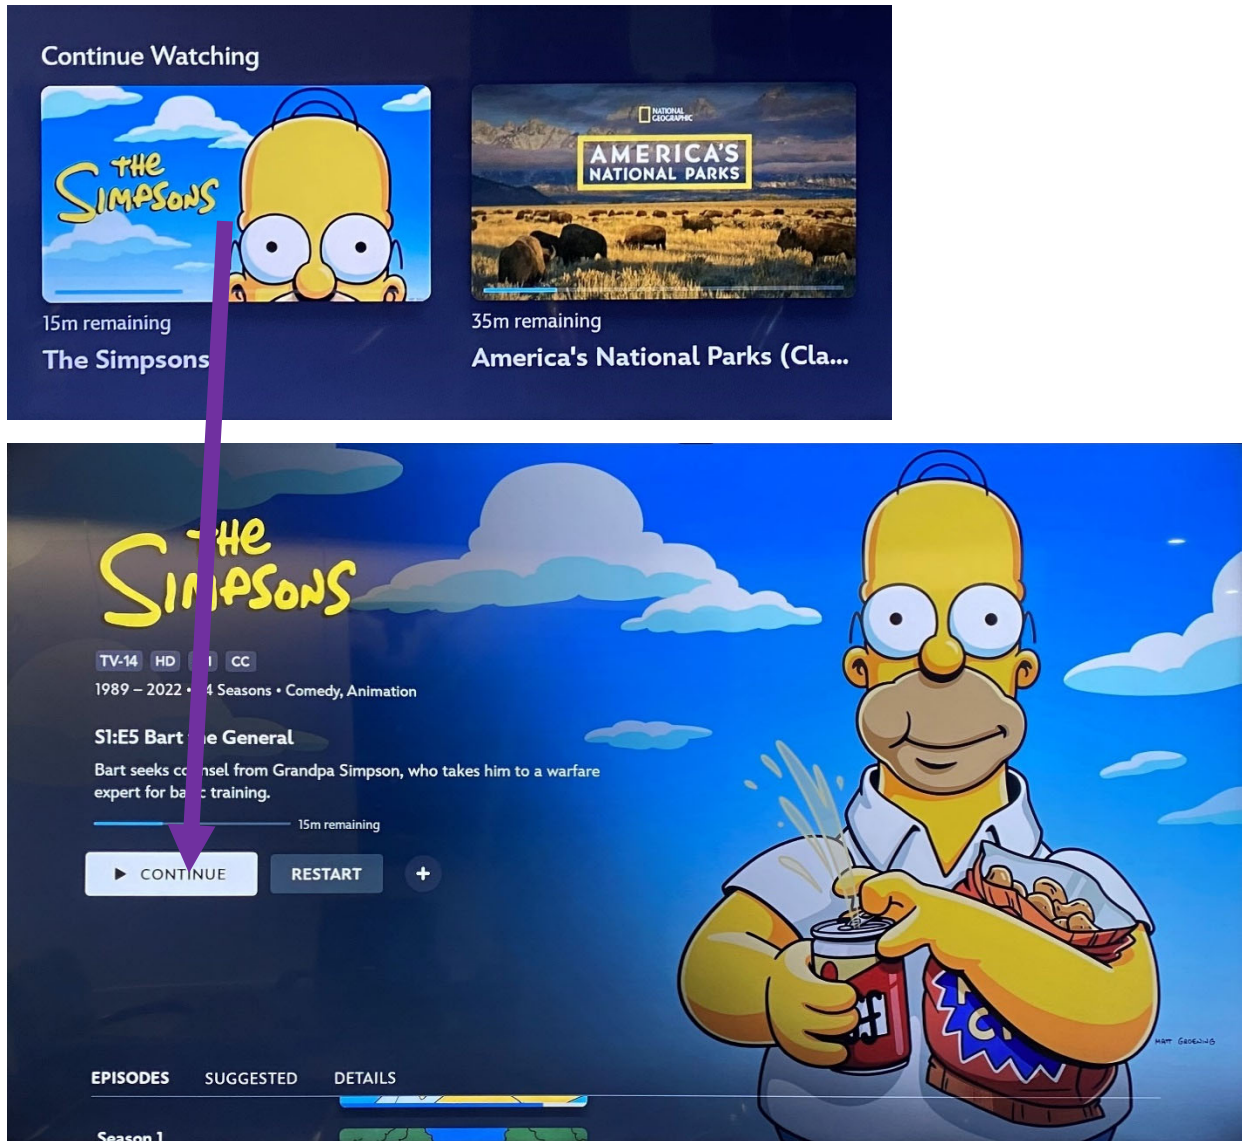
Continue Watching

THE SIMPSONS

15m remaining

The Simpsons

NATIONAL GEOGRAPHIC

AMERICA'S NATIONAL PARKS

35m remaining

America's National Parks (Cla...

THE SIMPSONS

TV-14 HD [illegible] CC

1989 – 2022 • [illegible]4 Seasons • Comedy, Animation

S1:E5 Bart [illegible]e General

Bart seeks co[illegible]nsel from Grandpa Simpson, who takes him to a warfare expert for ba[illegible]c training.

15m remaining

CONTINUE

RESTART

+

MATT GROENING

EPISODES SUGGESTED DETAILS

Season 1